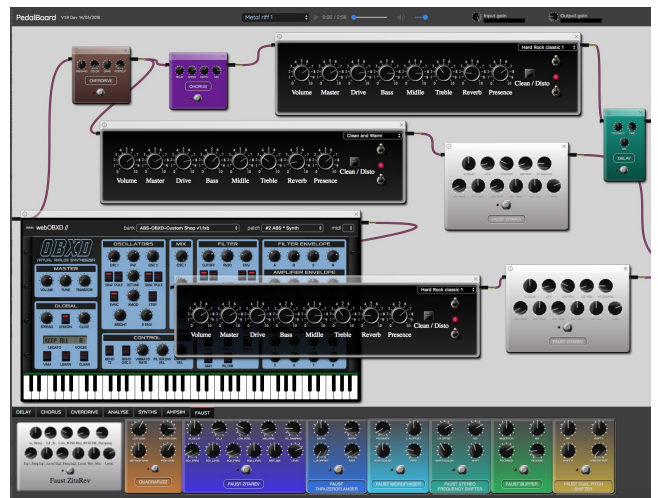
PedalBoard V1.9 Dev 16/03/2018

Metal riff 1

0:00 / 2:08

Input gain

Output gain

OVERDRIVE

CHORUS

Hard Rock classic 1

Volume Master Drive Bass Midlle Treble Reverb Presence Clean / Disto

Clean and Warm

Volume Master Drive Bass Midlle Treble Reverb Presence Clean / Disto

DELAY

FAUST STEREO

webOBXD

bank ABS-OBXD-Custom Shop v1.fxb

patch #2 ABS * Synth

midi

OBXD

VIRTUAL ANALOG SYNTHESIZER

MASTER

VOLUME TUNE TRANSPOSE

GLOBAL

OSCILLATORS

MIX

FILTER

FILTER ENVELOPE

AMPLIFIER ENVELOPE

CONTROL

Hard Rock classic 1

Volume Master Drive Bass Midlle Treble Reverb Presence Clean / Disto

FAUST STEREO

DELAY CHORUS OVERDRIVE ANALYSE SYNTHS AMPSIM FAUST

Faust ZitaRev

QUADRAFUZZ

FAUST STAREV

FAUST THRUZEROFLANGER

FAUST MODULATOR

FAUST STEREO FREQUENCY SHIFTER

FAUST SLIPPER

FAUST DUAL PITCH SHIFTER